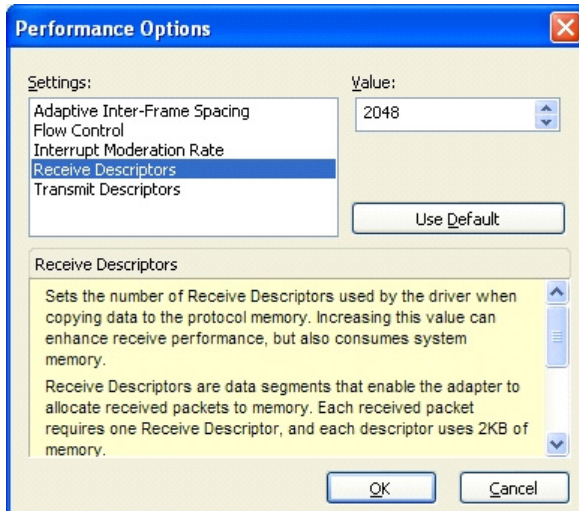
Performance Options

Settings:

Adaptive Inter-Frame Spacing
Flow Control
Interrupt Moderation Rate
Receive Descriptors
Transmit Descriptors

Value:

2048

Use Default

Receive Descriptors

Sets the number of Receive Descriptors used by the driver when copying data to the protocol memory. Increasing this value can enhance receive performance, but also consumes system memory.

Receive Descriptors are data segments that enable the adapter to allocate received packets to memory. Each received packet requires one Receive Descriptor, and each descriptor uses 2KB of memory.

OK

Cancel